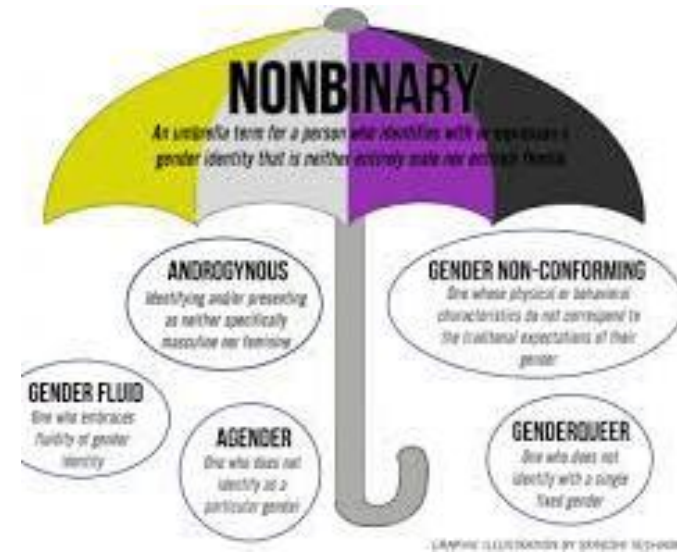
NONBINARY

An umbrella term for a person who identifies with or expresses a gender identity that is neither entirely male nor entirely female

ANDROGYNOUS
Identifying and/or presenting as neither specifically masculine nor feminine

GENDER NON-CONFORMING
One whose physical or behavioral characteristics do not correspond to the traditional expectations of their gender

GENDER FLUID
One who embraces fluidity of gender identity

AGENDER
One who does not identify as a particular gender

GENDERQUEER
One who does not identify with a single fixed gender

GRAPHIC ILLUSTRATION BY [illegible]